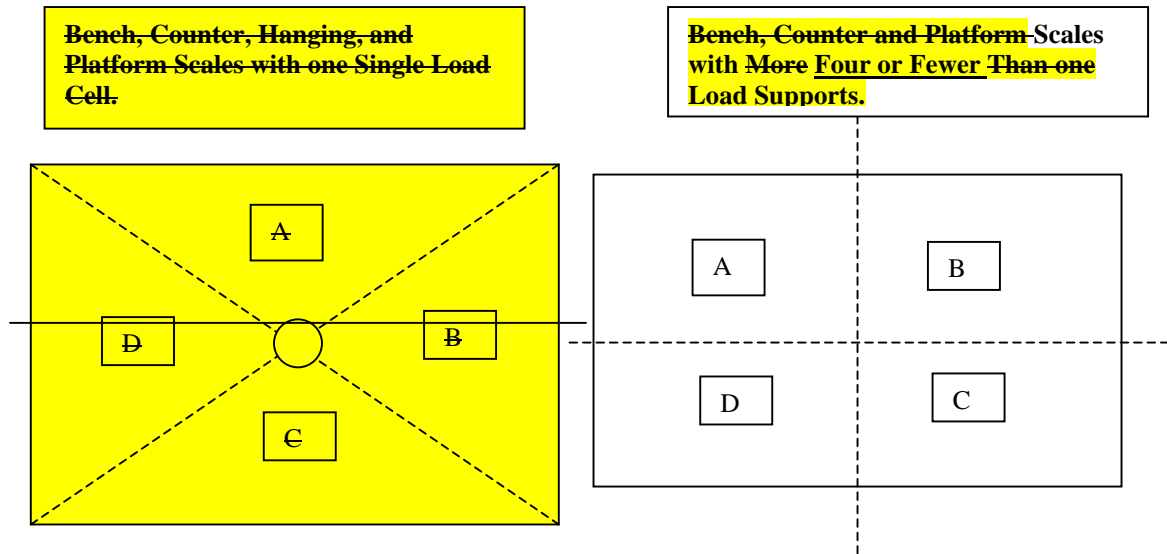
~~Bench, Counter, Hanging, and Platform Scales with one Single Load Cell.~~

~~A~~
~~D~~
~~B~~
~~C~~

~~Bench, Counter and Platform~~ Scales with ~~More~~ Four or Fewer ~~Than one~~ Load Supports.

A
B
D
C